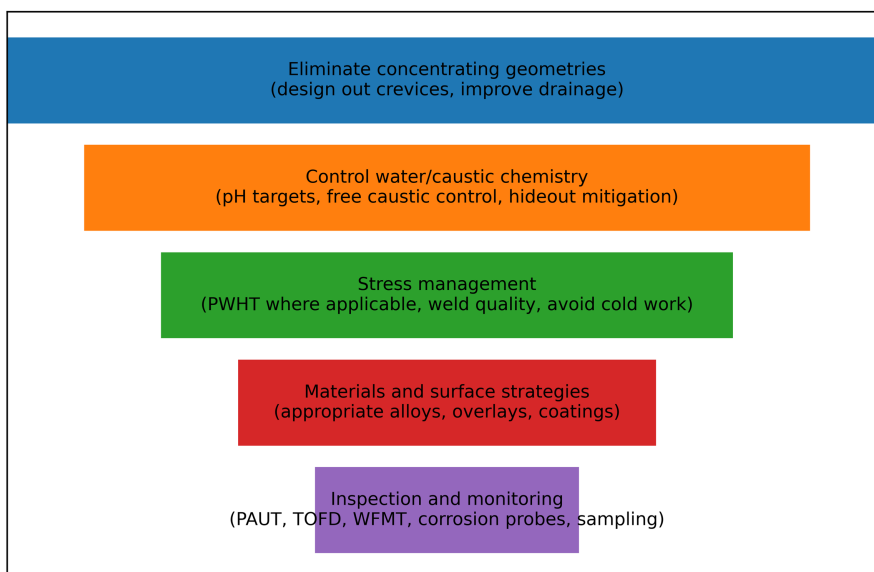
Eliminate concentrating geometries
(design out crevices, improve drainage)

Control water/caustic chemistry
(pH targets, free caustic control, hideout mitigation)

Stress management
(PWHT where applicable, weld quality, avoid cold work)

Materials and surface strategies
(appropriate alloys, overlays, coatings)

Inspection and monitoring
(PAUT, TOFD, WFMT, corrosion probes, sampling)